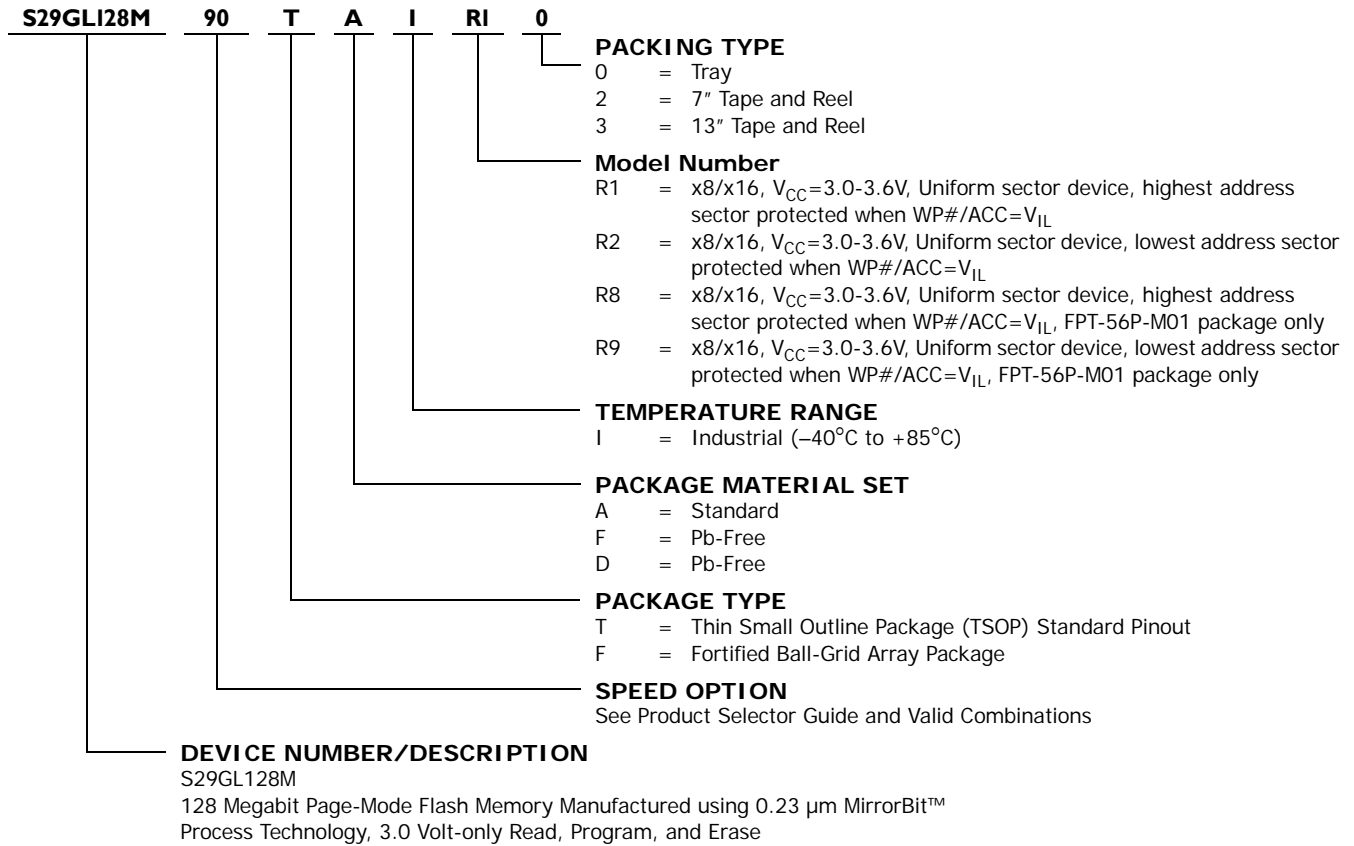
S29GLI28M 90 T A I RI 0

PACKING TYPE
0 = Tray
2 = 7″ Tape and Reel
3 = 13″ Tape and Reel

Model Number
R1 = x8/x16, $V_{CC}$=3.0-3.6V, Uniform sector device, highest address sector protected when WP#/ACC=$V_{IL}$
R2 = x8/x16, $V_{CC}$=3.0-3.6V, Uniform sector device, lowest address sector protected when WP#/ACC=$V_{IL}$
R8 = x8/x16, $V_{CC}$=3.0-3.6V, Uniform sector device, highest address sector protected when WP#/ACC=$V_{IL}$, FPT-56P-M01 package only
R9 = x8/x16, $V_{CC}$=3.0-3.6V, Uniform sector device, lowest address sector protected when WP#/ACC=$V_{IL}$, FPT-56P-M01 package only

TEMPERATURE RANGE
I = Industrial (–40°C to +85°C)

PACKAGE MATERIAL SET
A = Standard
F = Pb-Free
D = Pb-Free

PACKAGE TYPE
T = Thin Small Outline Package (TSOP) Standard Pinout
F = Fortified Ball-Grid Array Package

SPEED OPTION
See Product Selector Guide and Valid Combinations

DEVICE NUMBER/DESCRIPTION
S29GL128M
128 Megabit Page-Mode Flash Memory Manufactured using 0.23 µm MirrorBit™ Process Technology, 3.0 Volt-only Read, Program, and Erase